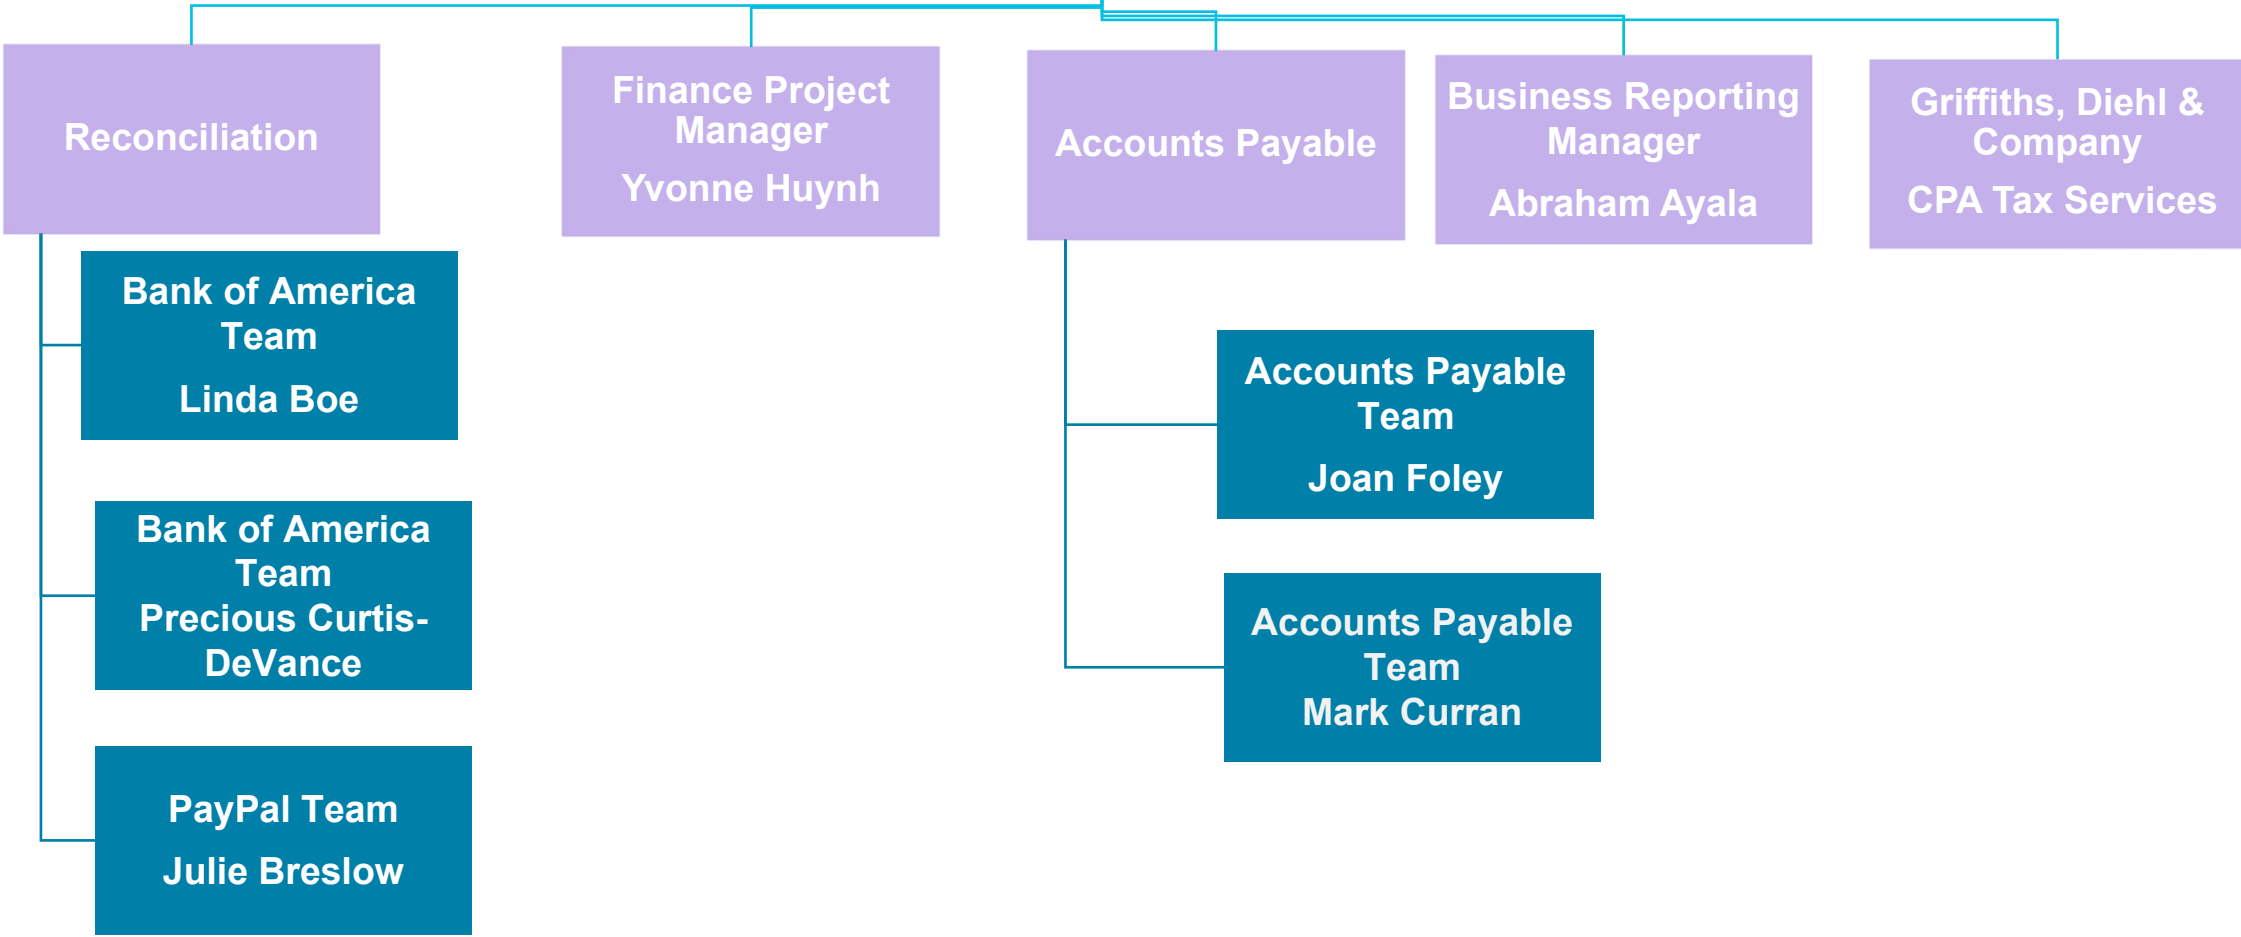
Reconciliation

Finance Project Manager

Yvonne Huynh

Accounts Payable

Business Reporting Manager

Abraham Ayala

Griffiths, Diehl & Company

CPA Tax Services

Bank of America Team

Linda Boe

Bank of America Team

Precious Curtis-DeVance

PayPal Team

Julie Breslow

Accounts Payable Team

Joan Foley

Accounts Payable Team

Mark Curran